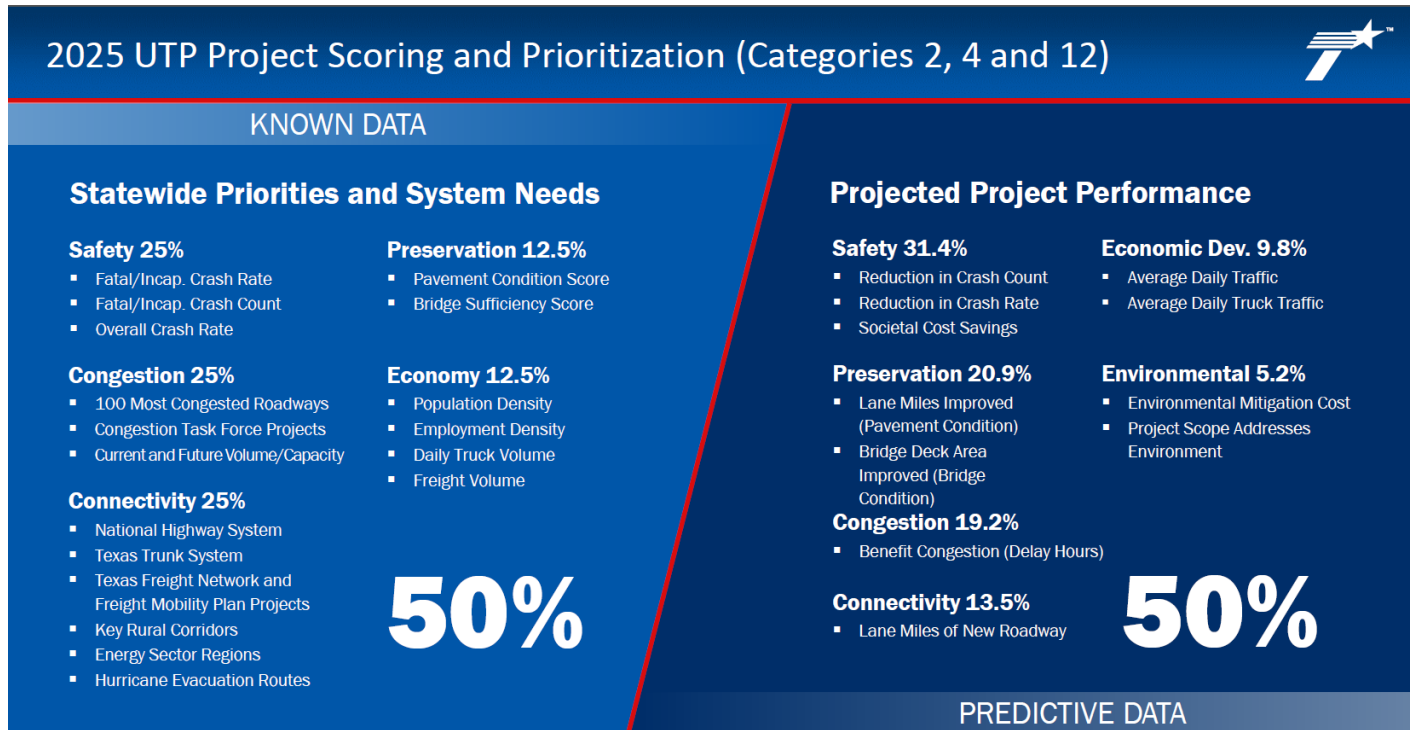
2025 UTP Project Scoring and Prioritization (Categories 2, 4 and 12)

™

KNOWN DATA

Statewide Priorities and System Needs

Safety 25%
- Fatal/Incap. Crash Rate
- Fatal/Incap. Crash Count
- Overall Crash Rate

Congestion 25%
- 100 Most Congested Roadways
- Congestion Task Force Projects
- Current and Future Volume/Capacity

Connectivity 25%
- National Highway System
- Texas Trunk System
- Texas Freight Network and Freight Mobility Plan Projects
- Key Rural Corridors
- Energy Sector Regions
- Hurricane Evacuation Routes

Preservation 12.5%
- Pavement Condition Score
- Bridge Sufficiency Score

Economy 12.5%
- Population Density
- Employment Density
- Daily Truck Volume
- Freight Volume

50%

Projected Project Performance

Safety 31.4%
- Reduction in Crash Count
- Reduction in Crash Rate
- Societal Cost Savings

Preservation 20.9%
- Lane Miles Improved (Pavement Condition)
- Bridge Deck Area Improved (Bridge Condition)

Congestion 19.2%
- Benefit Congestion (Delay Hours)

Connectivity 13.5%
- Lane Miles of New Roadway

Economic Dev. 9.8%
- Average Daily Traffic
- Average Daily Truck Traffic

Environmental 5.2%
- Environmental Mitigation Cost
- Project Scope Addresses Environment

50%

PREDICTIVE DATA